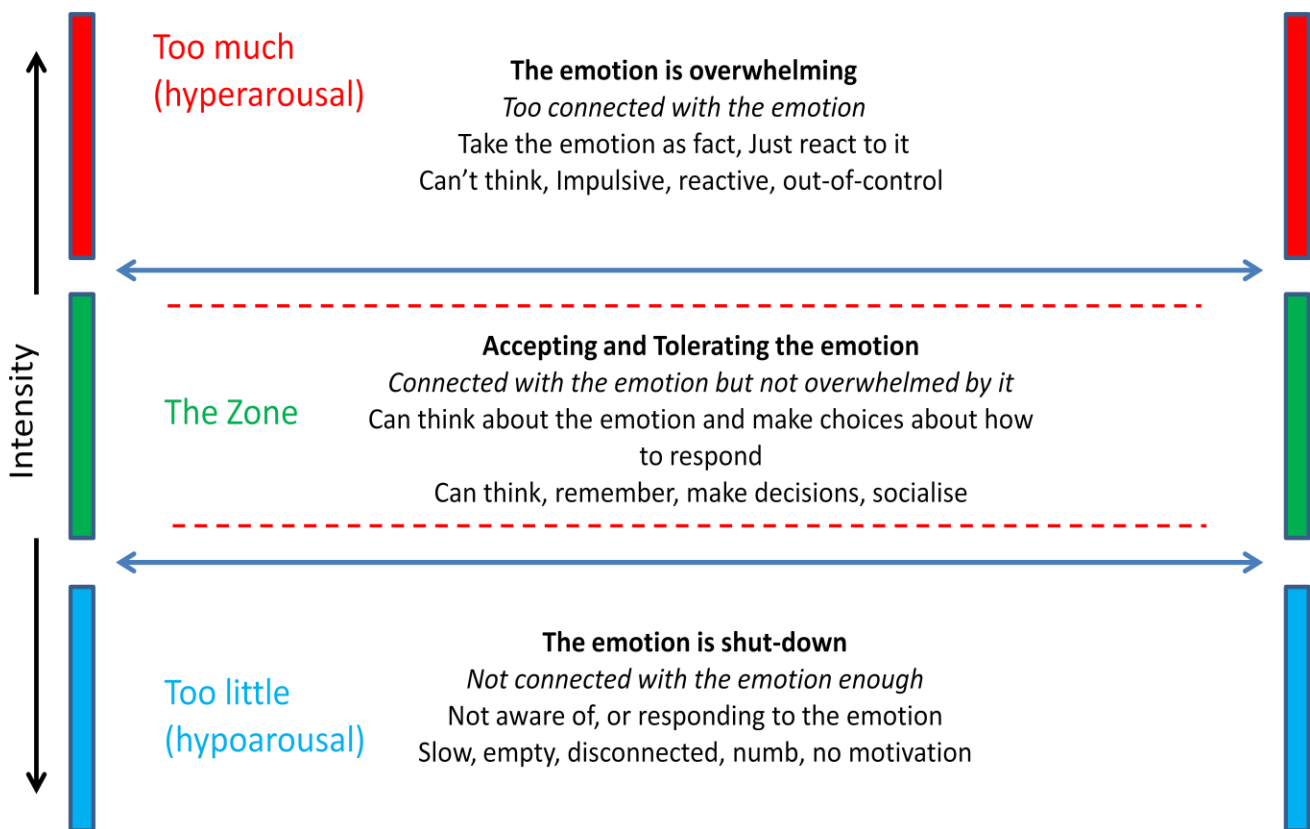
Intensity

Too much (hyperarousal)

**The emotion is overwhelming**
*Too connected with the emotion*
Take the emotion as fact, Just react to it
Can't think, Impulsive, reactive, out-of-control

The Zone

**Accepting and Tolerating the emotion**
*Connected with the emotion but not overwhelmed by it*
Can think about the emotion and make choices about how to respond
Can think, remember, make decisions, socialise

Too little (hypoarousal)

**The emotion is shut-down**
*Not connected with the emotion enough*
Not aware of, or responding to the emotion
Slow, empty, disconnected, numb, no motivation